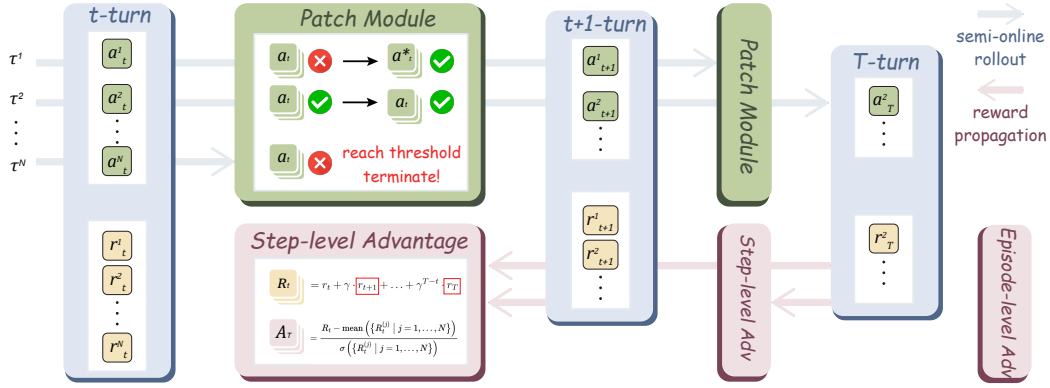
t-turn

$\tau^1$
$\tau^2$
⋮
$\tau^N$

$a^1_t$
$a^2_t$
⋮
$a^N_t$

$r^1_t$
$r^2_t$
⋮
$r^N_t$

Patch Module

$a_t$ → $a^*_t$
$a_t$ → $a_t$
$a_t$ reach threshold terminate!

t+1-turn

$a^1_{t+1}$
$a^2_{t+1}$
⋮

$r^1_{t+1}$
$r^2_{t+1}$
⋮

Patch Module

T-turn

$a^2_T$
⋮

$r^2_T$
⋮

semi-online rollout

reward propagation

Step-level Advantage

$R_t$ $= r_t + \gamma \cdot r_{t+1} + \ldots + \gamma^{T-t} \cdot r_T$

$A_\tau$ $= \frac{R_t - \text{mean}\left(\{R_t^{(j)} \mid j = 1, \ldots, N\}\right)}{\sigma\left(\{R_t^{(j)} \mid j = 1, \ldots, N\}\right)}$

Step-level Adv

Episode-level Adv